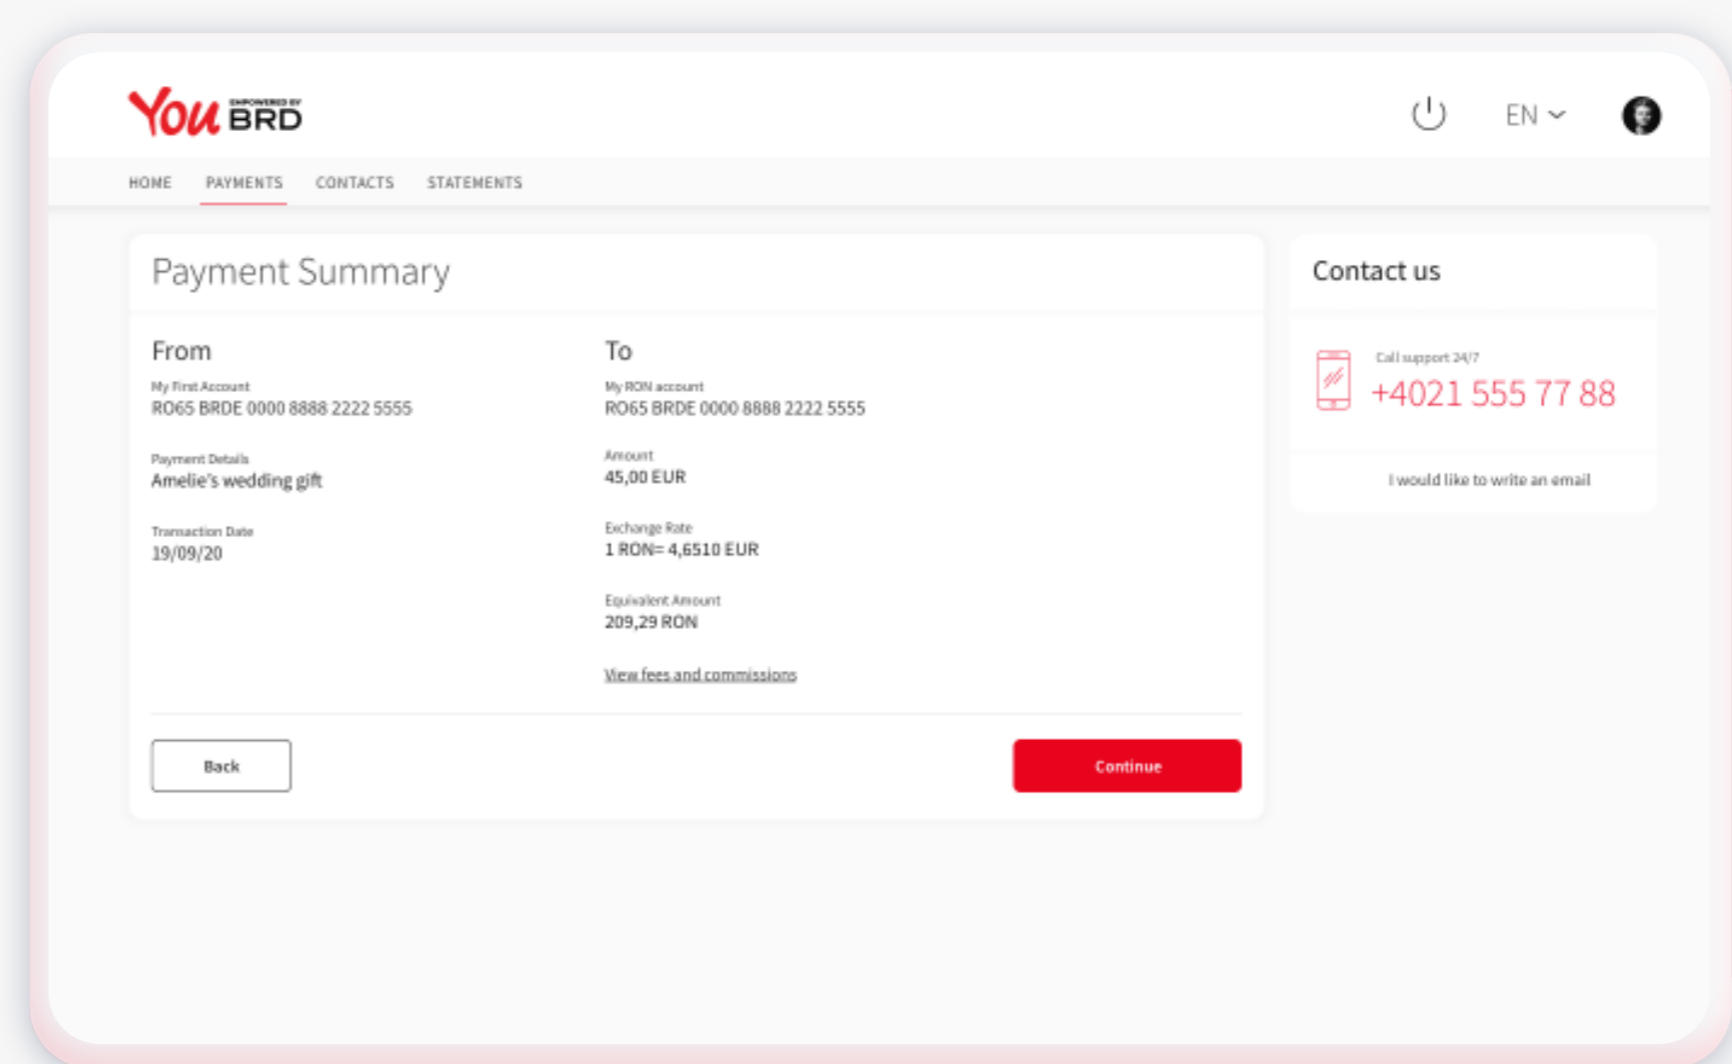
You EMPOWERED BY BRD

EN

HOME PAYMENTS CONTACTS STATEMENTS

Payment Summary

From

My First Account
RO65 BRDE 0000 8888 2222 5555

Payment Details
Amelie's wedding gift

Transaction Date
19/09/20

To

My RON account
RO65 BRDE 0000 8888 2222 5555

Amount
45,00 EUR

Exchange Rate
1 RON= 4,6510 EUR

Equivalent Amount
209,29 RON

View fees and commissions

Back

Continue

Contact us

Call support 24/7
+4021 555 77 88

I would like to write an email